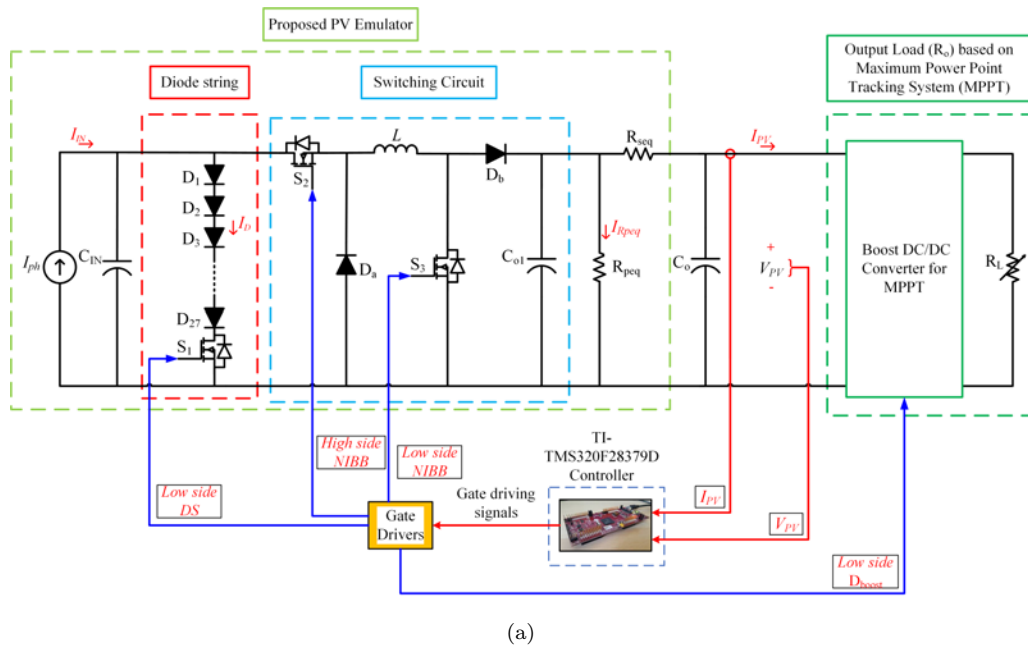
Proposed PV Emulator

Output Load (R$_o$) based on Maximum Power Point Tracking System (MPPT)

Diode string

Switching Circuit

$I_{IN}$

$L$

$I_{PV}$

R$_{seq}$

D$_1$

D$_2$

D$_3$

$I_D$

D$_{27}$

S$_1$

S$_2$

D$_b$

D$_a$

S$_3$

C$_{o1}$

$I_{Rpeq}$

R$_{peq}$

C$_o$

+

$V_{PV}$

-

$I_{ph}$

C$_{IN}$

Boost DC/DC Converter for MPPT

R$_L$

High side NIBB

Low side NIBB

TI-TMS320F28379D Controller

Gate driving signals

Low side DS

Gate Drivers

$I_{PV}$

$V_{PV}$

Low side D$_{boost}$

(a)